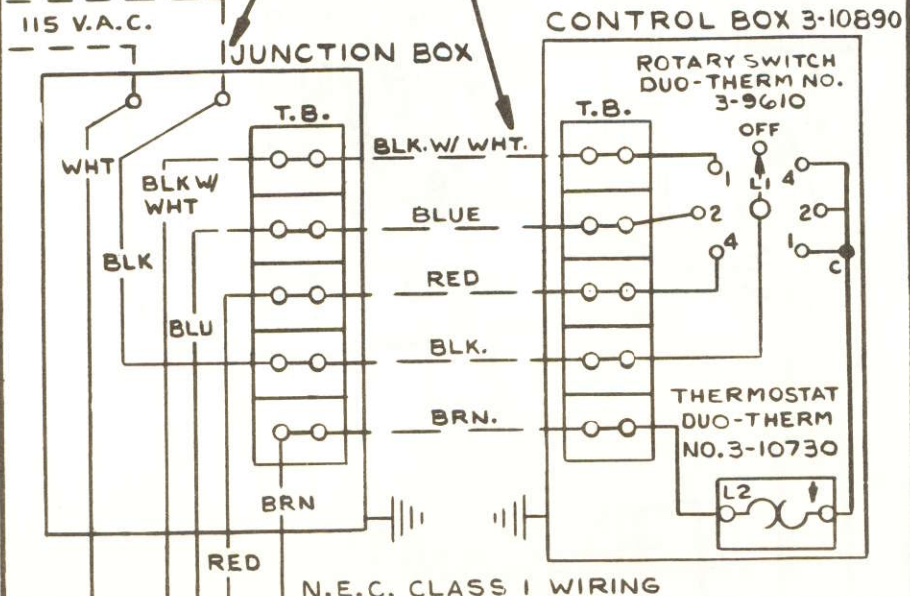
115 V.A.C.

JUNCTION BOX

CONTROL BOX 3-10890

ROTARY SWITCH DUO-THERM NO. 3-9610

T.B.

T.B.

WHT

BLK W/ WHT

BLK

BLU

BLK.W/ WHT.

BLUE

RED

BLK.

BRN.

OFF

L1

1

2

4

4

2

1

C

THERMOSTAT DUO-THERM NO.3-10730

L2

BRN

RED

N.E.C. CLASS I WIRING